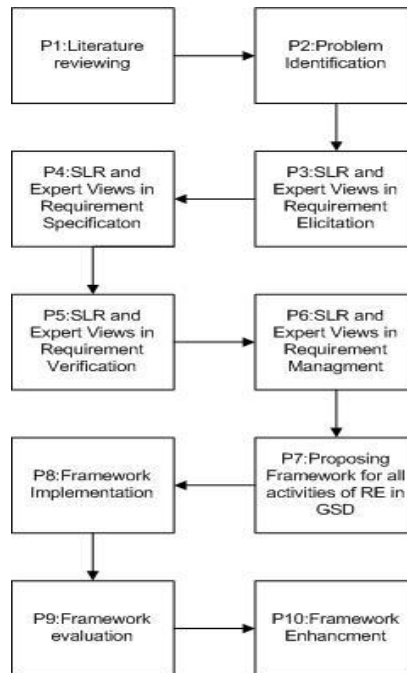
P1:Literature reviewing

P2:Problem Identification

P3:SLR and Expert Views in Requirement Elicitation

P4:SLR and Expert Views in Requirement Specificaton

P5:SLR and Expert Views in Requirement Verification

P6:SLR and Expert Views in Requirement Managment

P7:Proposing Framework for all activities of RE in GSD

P8:Framework Implementation

P9:Framework evaluation

P10:Framework Enhancment